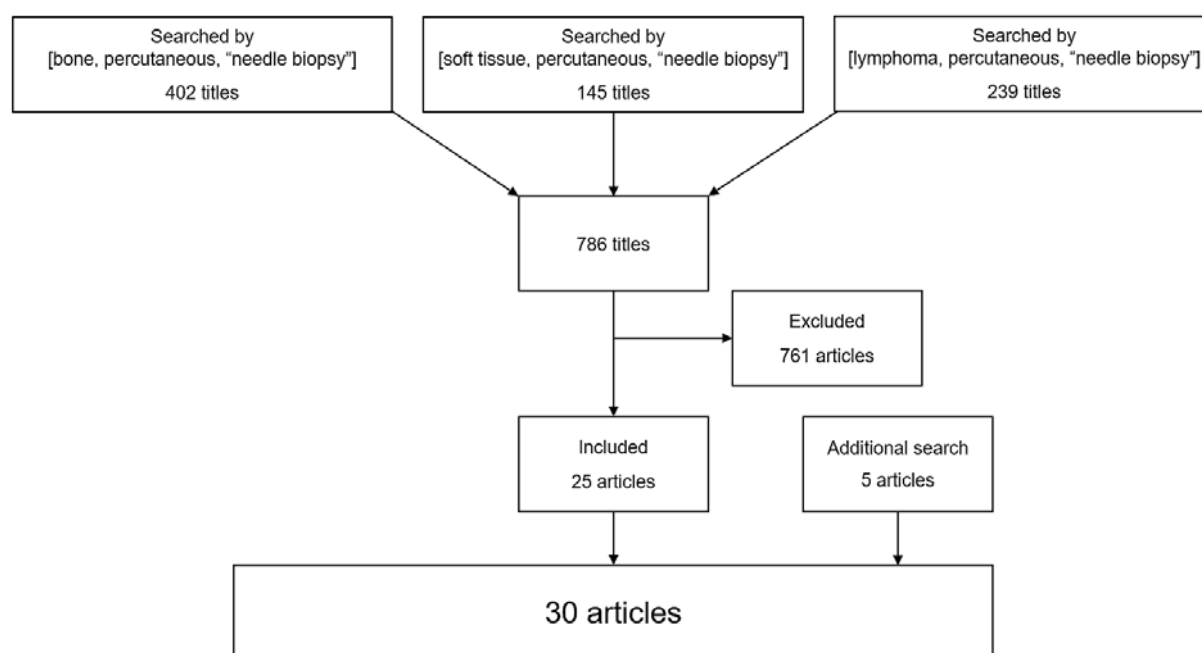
Searched by
[bone, percutaneous, “needle biopsy”]
402 titles

Searched by
[soft tissue, percutaneous, “needle biopsy”]
145 titles

Searched by
[lymphoma, percutaneous, “needle biopsy”]
239 titles

786 titles

Excluded
761 articles

Included
25 articles

Additional search
5 articles

30 articles